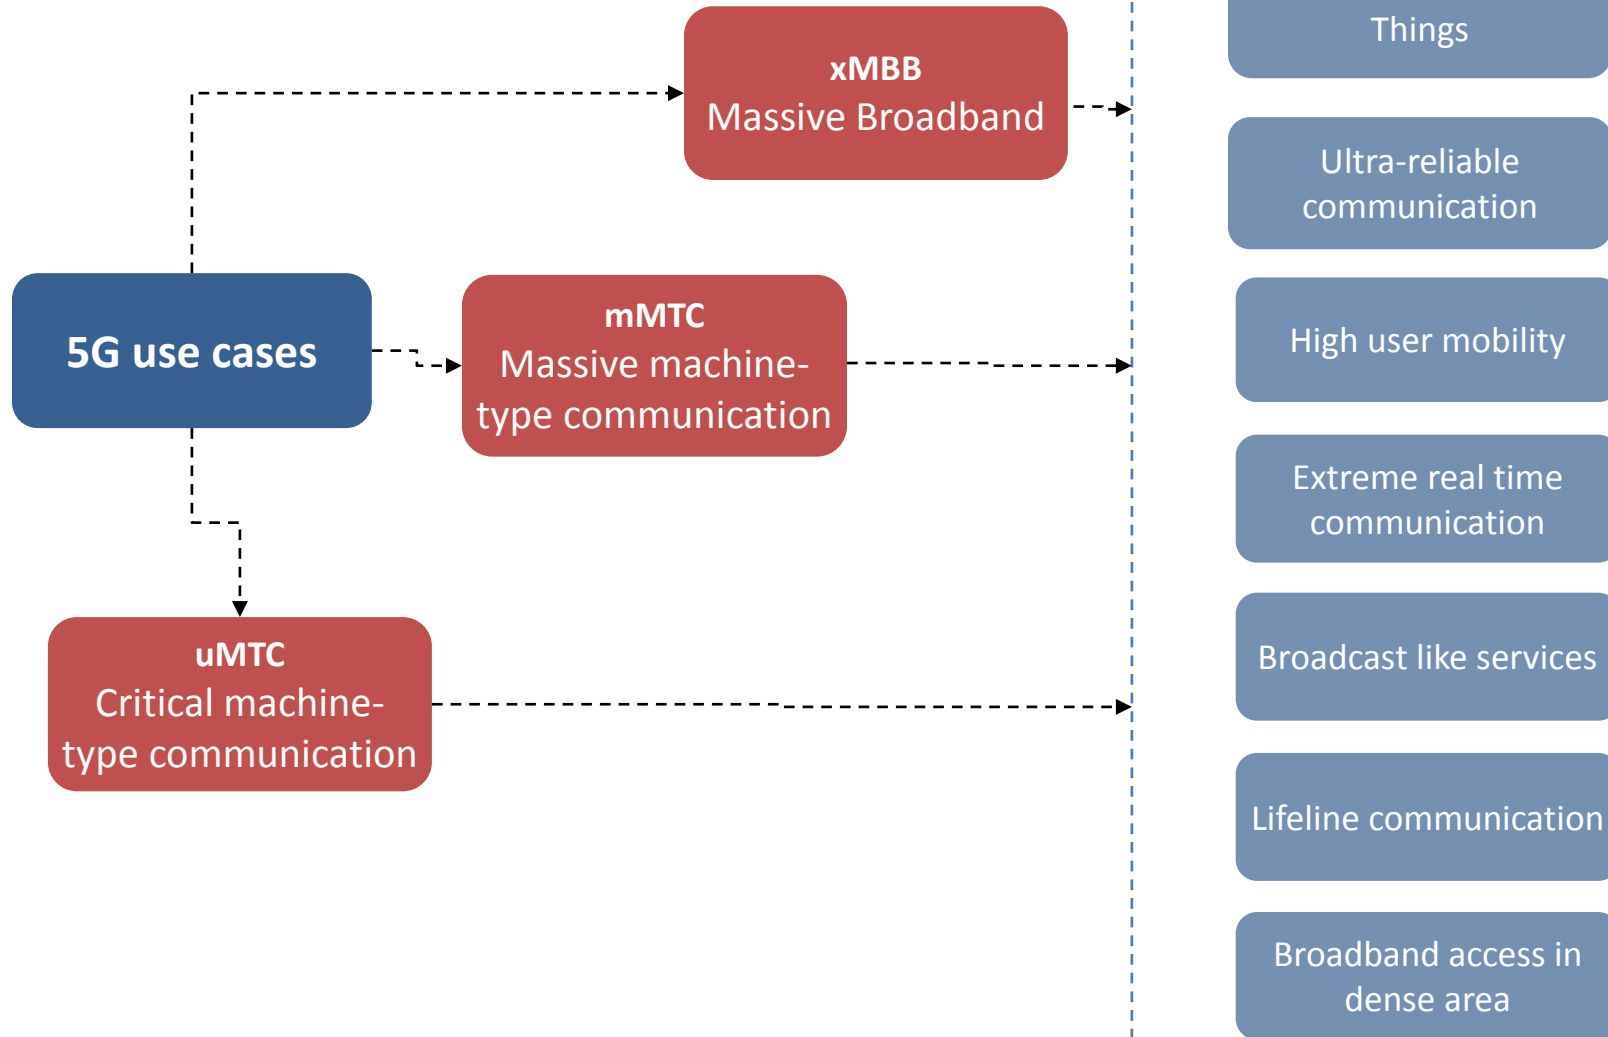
Things

xMBB
Massive Broadband

Ultra-reliable communication

5G use cases

mMTC
Massive machine-type communication

High user mobility

Extreme real time communication

uMTC
Critical machine-type communication

Broadcast like services

Lifeline communication

Broadband access in dense area